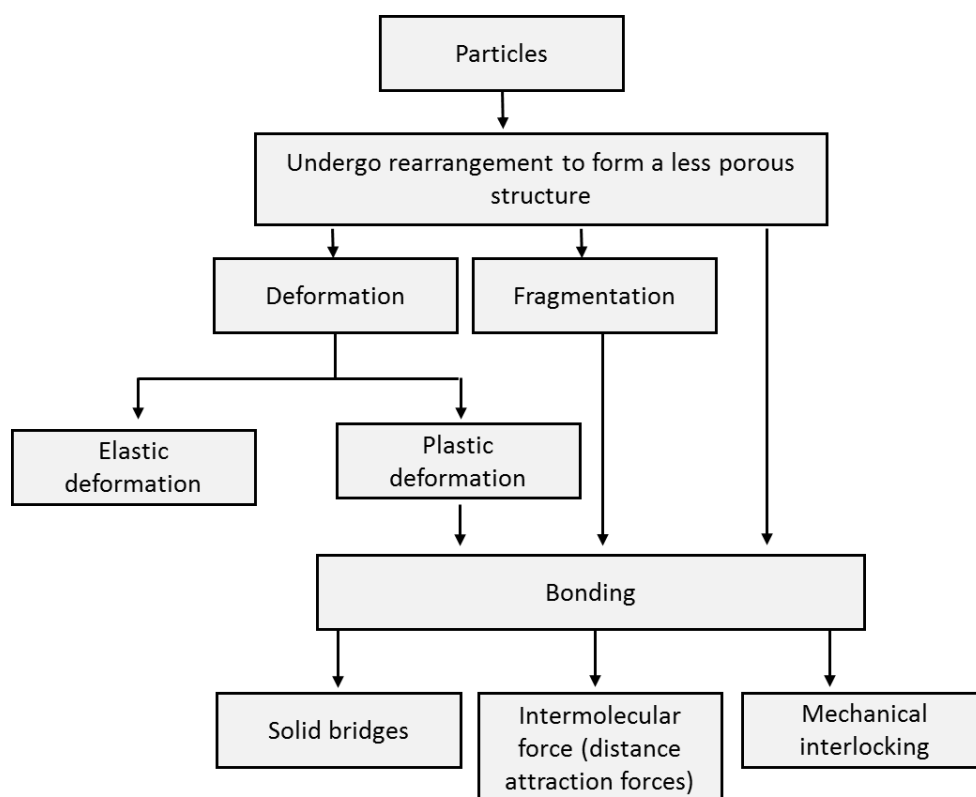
Particles

Undergo rearrangement to form a less porous structure

Deformation

Fragmentation

Elastic deformation

Plastic deformation

Bonding

Solid bridges

Intermolecular force (distance attraction forces)

Mechanical interlocking